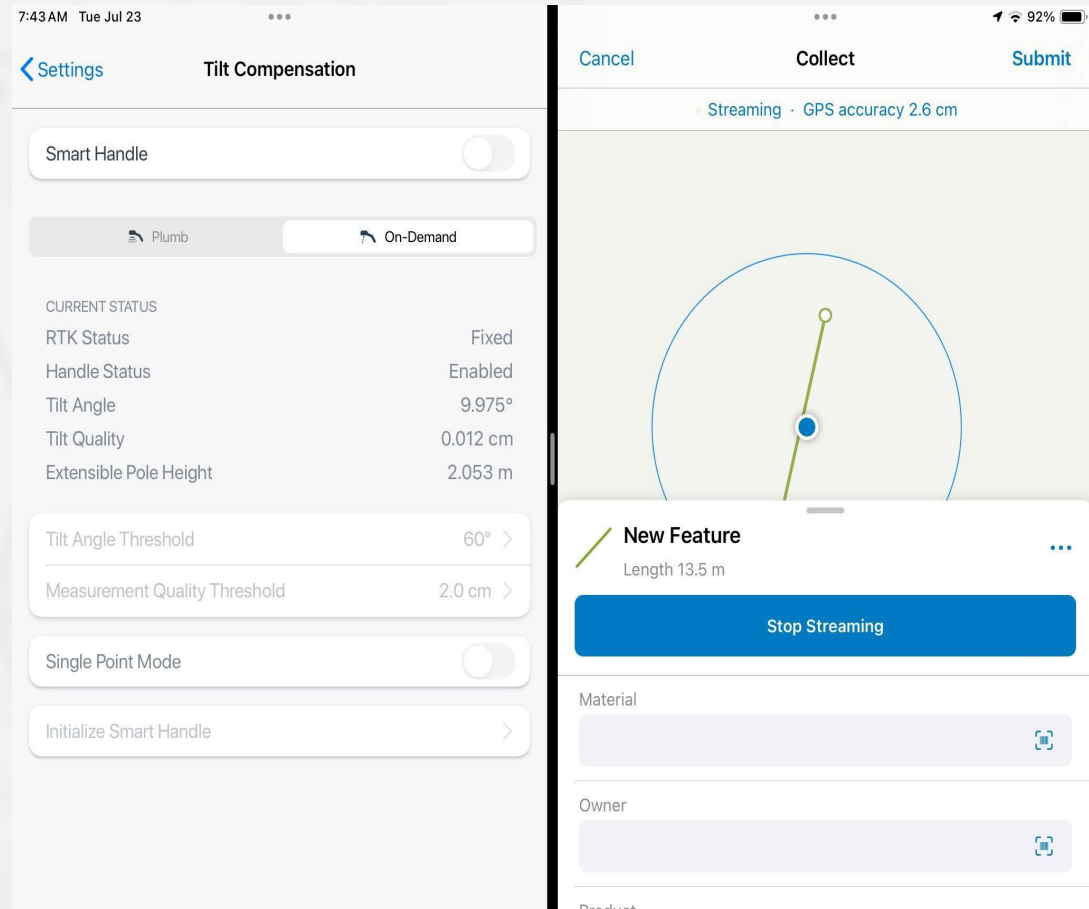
7:43 AM Tue Jul 23

Settings
Tilt Compensation

Smart Handle

Plumb
On-Demand

CURRENT STATUS

| | |
|---|---|
| RTK Status | Fixed |
| Handle Status | Enabled |
| Tilt Angle | 9.975° |
| Tilt Quality | 0.012 cm |
| Extensible Pole Height | 2.053 m |

Tilt Angle Threshold 60°
Measurement Quality Threshold 2.0 cm

Single Point Mode

Initialize Smart Handle

92%

Cancel
Collect
Submit

Streaming · GPS accuracy 2.6 cm

New Feature
Length 13.5 m

Stop Streaming

Material

Owner

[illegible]